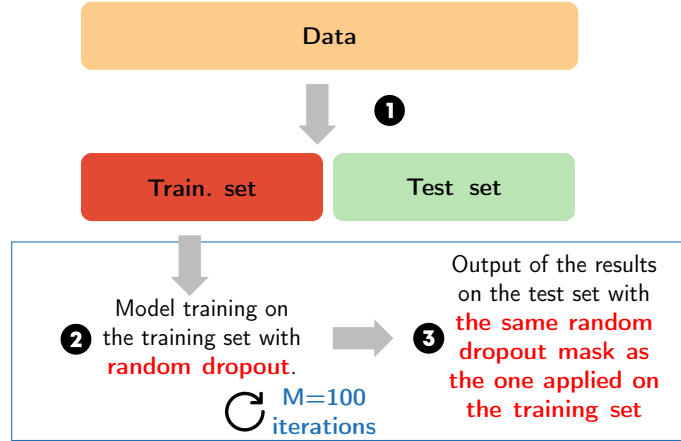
Data

1

Train. set

Test set

2 Model training on the training set with random dropout.

3 Output of the results on the test set with the same random dropout mask as the one applied on the training set

M=100 iterations